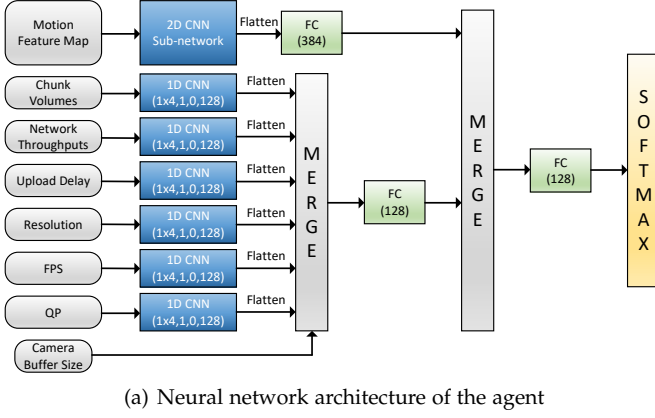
Motion Feature Map

2D CNN Sub-network

Flatten

FC (384)

Chunk Volumes

1D CNN (1x4,1,0,128)

Flatten

Network Throughputs

1D CNN (1x4,1,0,128)

Flatten

Upload Delay

1D CNN (1x4,1,0,128)

Flatten

Resolution

1D CNN (1x4,1,0,128)

Flatten

FPS

1D CNN (1x4,1,0,128)

Flatten

QP

1D CNN (1x4,1,0,128)

Flatten

Camera Buffer Size

M E R G E

FC (128)

M E R G E

FC (128)

S O F T M A X

(a) Neural network architecture of the agent